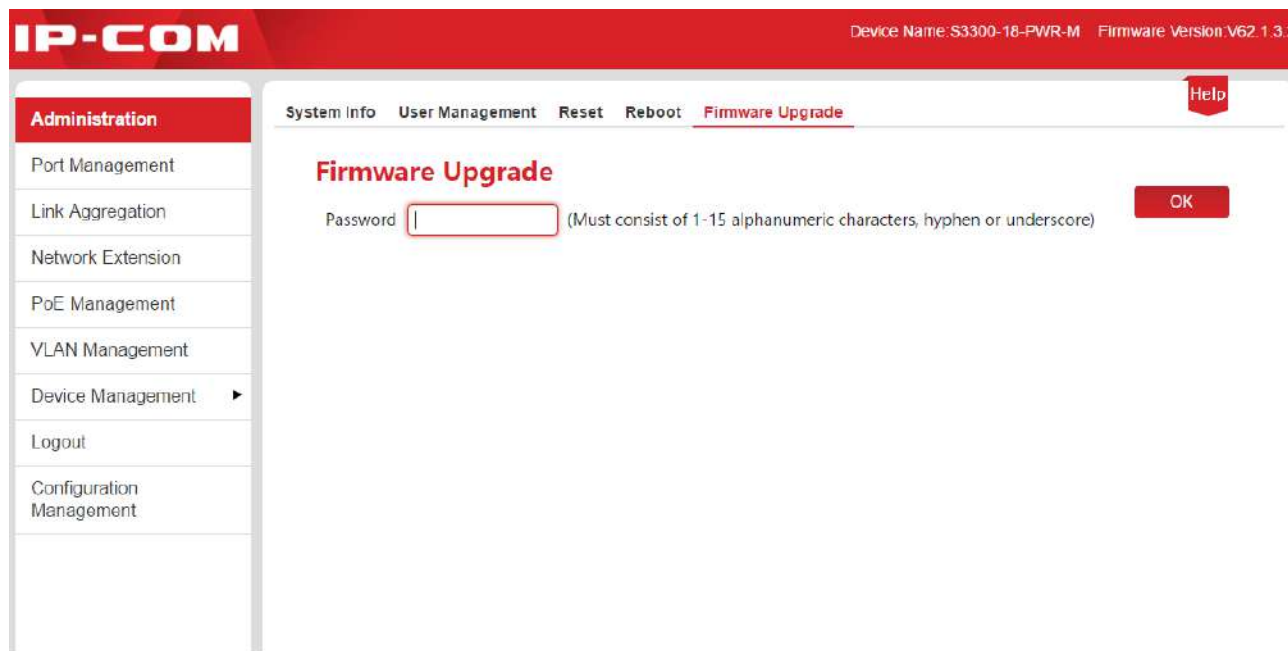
IP-COM

Device Name:S3300-18-PWR-M Firmware Version:V62.1.3.

Administration
Port Management
Link Aggregation
Network Extension
PoE Management
VLAN Management
Device Management
Logout
Configuration Management

System Info User Management Reset Reboot Firmware Upgrade

Help

Firmware Upgrade

Password (Must consist of 1-15 alphanumeric characters, hyphen or underscore)

OK